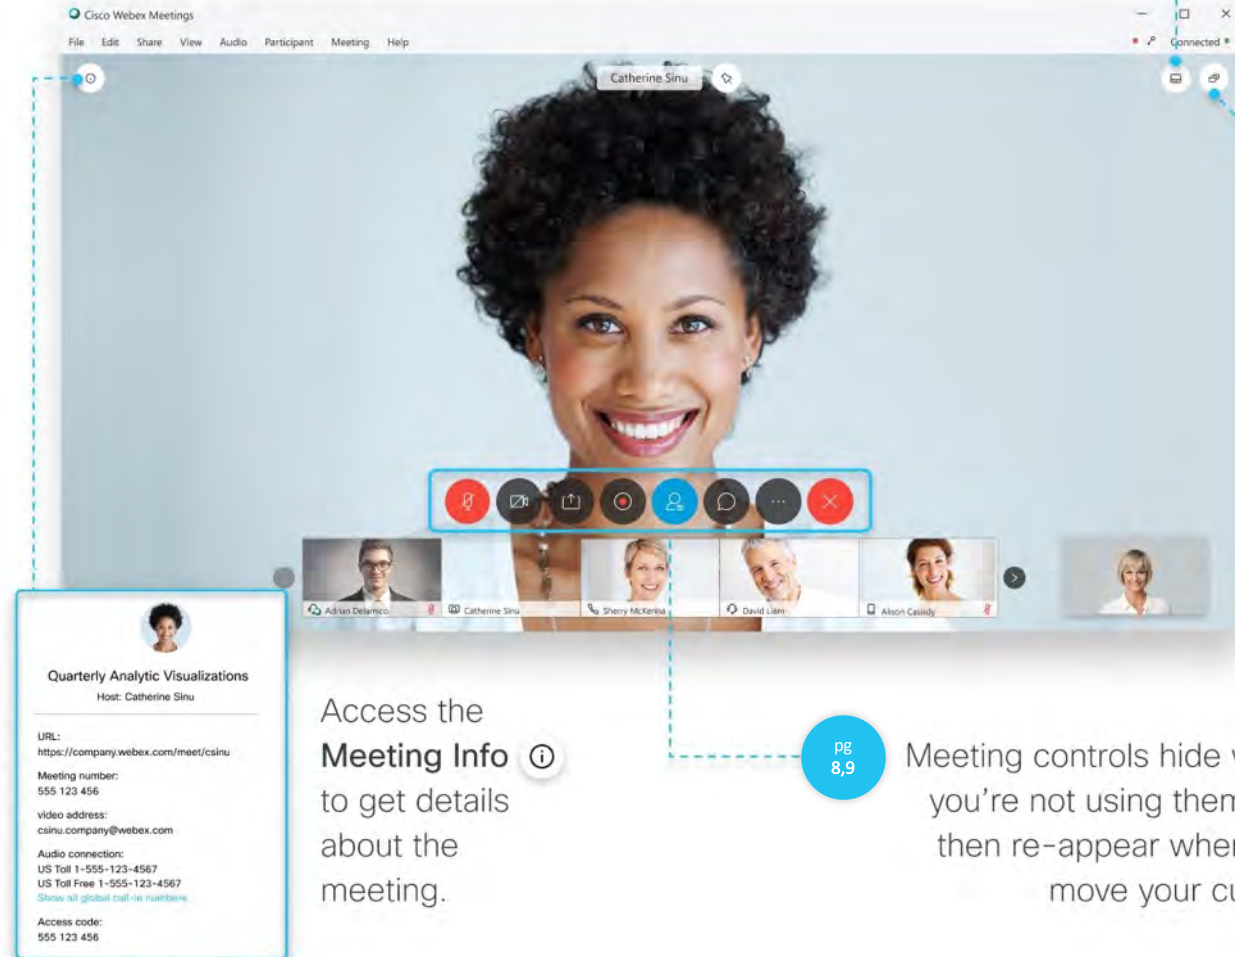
Cisco Webex Meetings

File Edit Share View Audio Participant Meeting Help

Connected

Catherine Sinu

Adrian Delamico
Catherine Sinu
Sherry McKenna
David Liam
Alison Cassidy

Quarterly Analytic Visualizations
Host: Catherine Sinu

URL:
https://company.webex.com/meet/csinu

Meeting number:
555 123 456

video address:
csinu.company@webex.com

Audio connection:
US Toll 1-555-123-4567
US Toll Free 1-555-123-4567
Show all global call-in numbers

Access code:
555 123 456

Access the **Meeting Info** to get details about the meeting.

pg
8,9

Meeting controls hide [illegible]
you're not using them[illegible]
then re-appear when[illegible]
move your c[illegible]